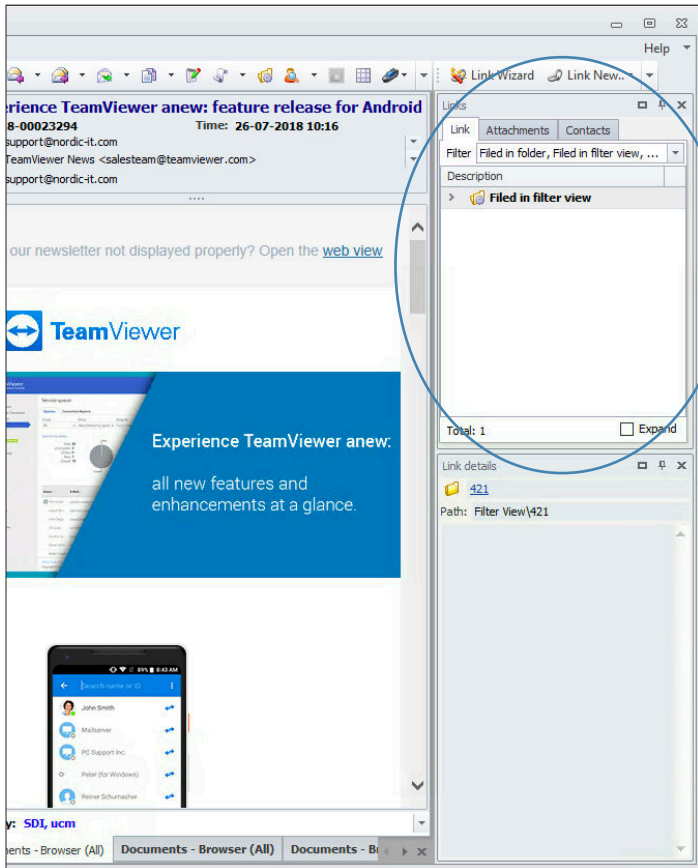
Help

Link Wizard Link New...

erience TeamViewer anew: feature release for Android
8-00023294 Time: 26-07-2018 10:16
support@nordic-it.com
TeamViewer News <salesteam@teamviewer.com>
support@nordic-it.com

our newsletter not displayed properly? Open the web view

TeamViewer

Experience TeamViewer anew:

all new features and enhancements at a glance.

Search name or ID
John Smith
Mailserver
PC Support Inc.
Peter (for Windows)
Reiner Schumacher

y: SDI, ucm

ments - Browser (All) Documents - Browser (All) Documents - B

Links
Link Attachments Contacts
Filter Filed in folder, Filed in filter view, ...
Description
Filed in filter view
Total: 1 Expand

Link details
421
Path: Filter View\421